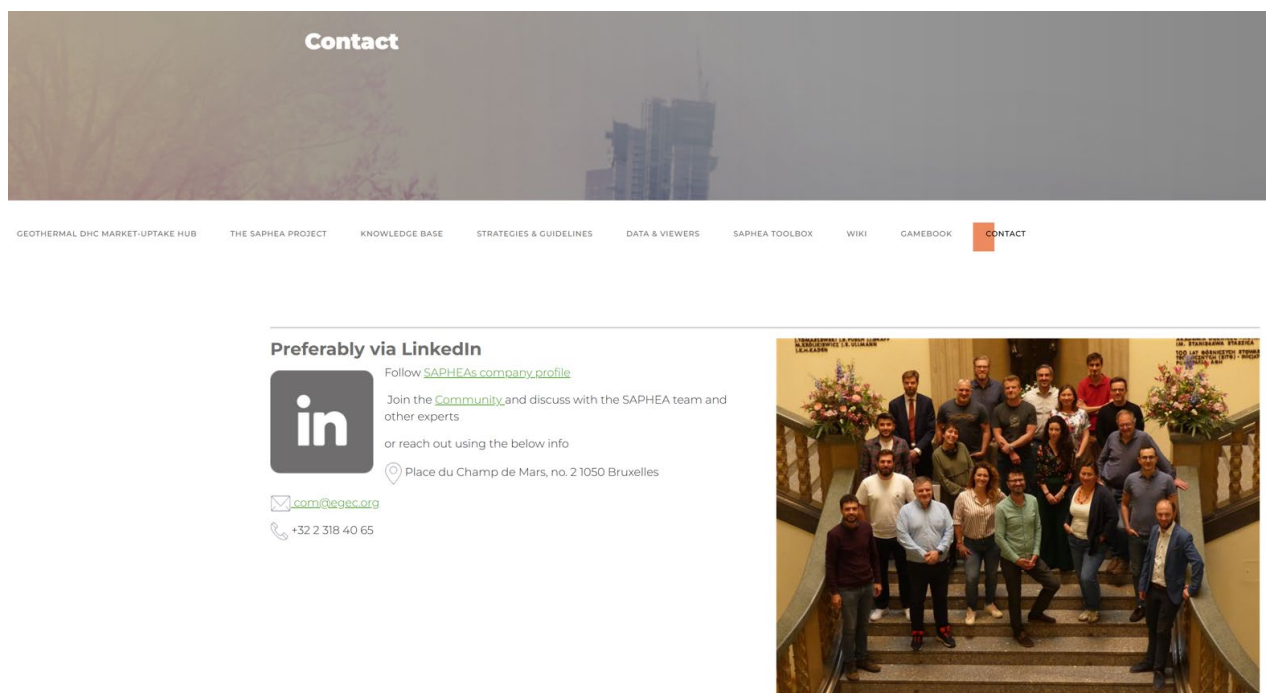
Contact

GEOTHERMAL DHC MARKET-UPTAKE HUB THE SAPHEA PROJECT KNOWLEDGE BASE STRATEGIES & GUIDELINES DATA & VIEWERS SAPHEA TOOLBOX WIKI GAMEBOOK CONTACT

Preferably via LinkedIn

in

Follow SAPHEAs company profile

Join the Community and discuss with the SAPHEA team and other experts

or reach out using the below info

Place du Champ de Mars, no. 2 1050 Bruxelles

com@egec.org

+32 2 318 40 65

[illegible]